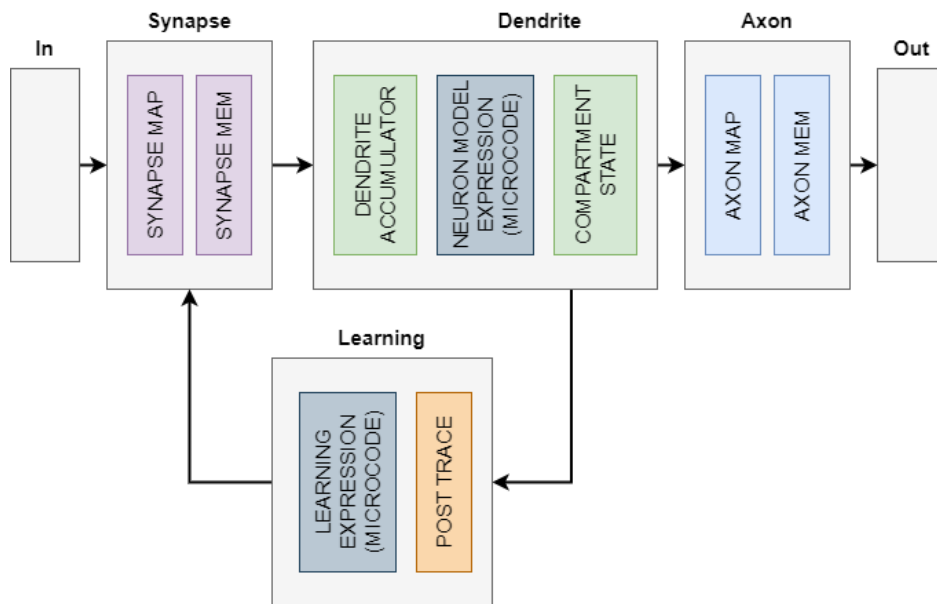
In

Synapse

SYNAPSE MAP

SYNAPSE MEM

Dendrite

DENDRITE ACCUMULATOR

NEURON MODEL EXPRESSION (MICROCODE)

COMPARTMENT STATE

Axon

AXON MAP

AXON MEM

Out

Learning

LEARNING EXPRESSION (MICROCODE)

POST TRACE